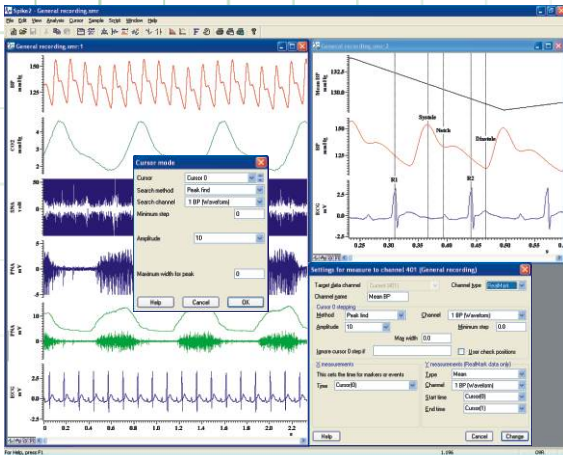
Spike2 - General recording.smr
File Edit View Analysis Cursor Sample Script Window Help

General recording.smr:1

BP mmHg
150
125

CO2 mmHg
4
2

SNS v dB

PNA mV

PNA mV

ECG mV

0 0.2 0.4 0.6 0.8 1.0 1.2 1.4 1.6 1.8 2.0 2.2
s

Cursor mode
Cursor: Cursor 0
Search method: Peak find
Search channel: 1 BP (Waveform)
Minimum step: 0
Amplitude: 10
Maximum width for peak: 0
Help Cancel OK

General recording.smr:2

Mean BP mmHg
132.5
130.0

BP mmHg
125
100

Systole
Notch
Diastole

R1 R2

ECG mV
0.0
-2.5

0.25 0.30 0.35 0.40 0.45 0.50 0.55 0.60

Settings for measure to channel 401 (General recording)
Target data channel: Channel 401
Channel type: RealMark
Channel name: Mean BP
Cursor 0 stepping
Method: Peak find
Channel: 1 BP (Waveform)
Amplitude: 10
Minimum step: 0.0
Max width: 0.0
Ignore cursor 0 step if
User check positions
X measurements
This sets the time for markers or events
Type: Cursor(0)
Y measurements (RealMark data only)
Type: Mean
Channel: 1 BP (Waveform)
Start time: Cursor(0)
End time: Cursor(1)
Help Cancel Change

For Help, press F1 1.396 OVR